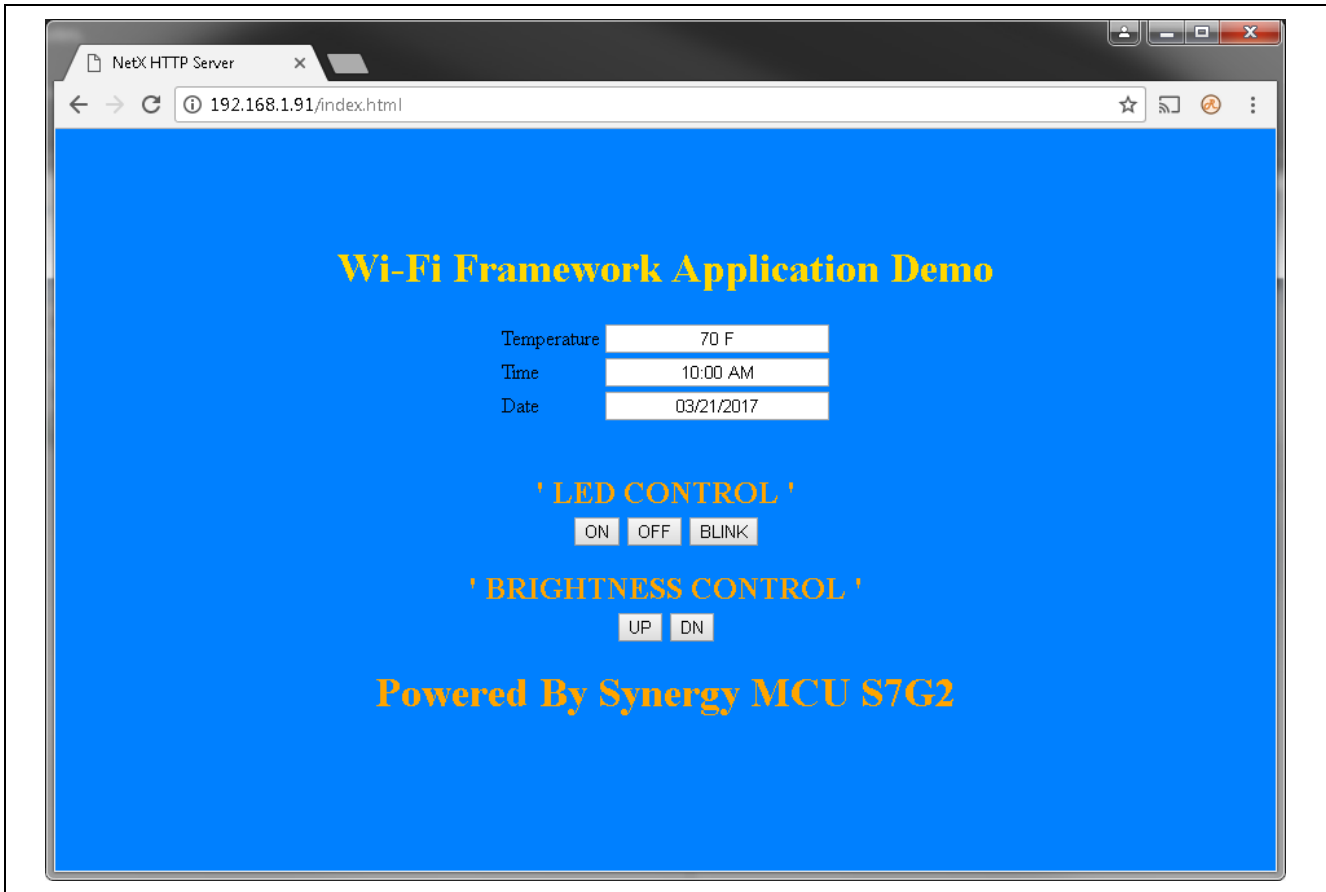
NetX HTTP Server ×

192.168.1.91/index.html

Wi-Fi Framework Application Demo

| Temperature | 70 F |
|---|---|
| Time | 10:00 AM |
| Date | 03/21/2017 |

' LED CONTROL '

ON OFF BLINK

' BRIGHTNESS CONTROL '

UP DN

Powered By Synergy MCU S7G2